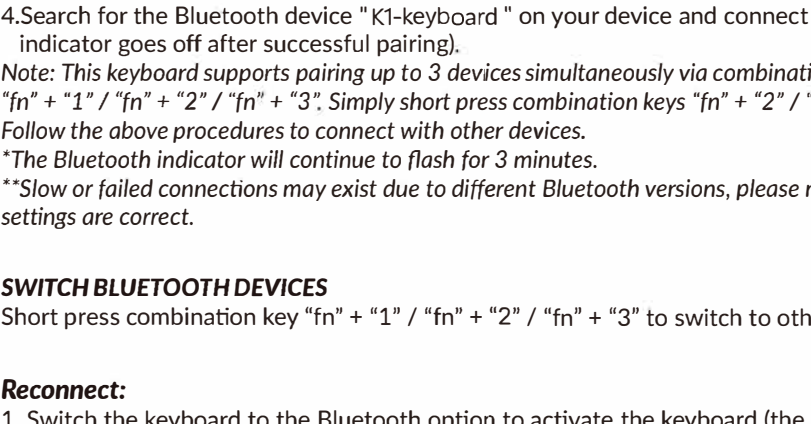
4.Search for the Bluetooth device " K1-keyboard " on your device and connect indicator goes off after successful pairing).

Note: This keyboard supports pairing up to 3 devices simultaneously via combinati "fn" + "1" / "fn" + "2" / "fn" + "3". Simply short press combination keys "fn" + "2" / " Follow the above procedures to connect with other devices.

*The Bluetooth indicator will continue to flash for 3 minutes.

**Slow or failed connections may exist due to different Bluetooth versions, please settings are correct.

SWITCH BLUETOOTH DEVICES

Short press combination key "fn" + "1" / "fn" + "2" / "fn" + "3" to switch to oth

Reconnect:

1. Switch the keyboard to the Bluetooth option to activate the keyboard (the